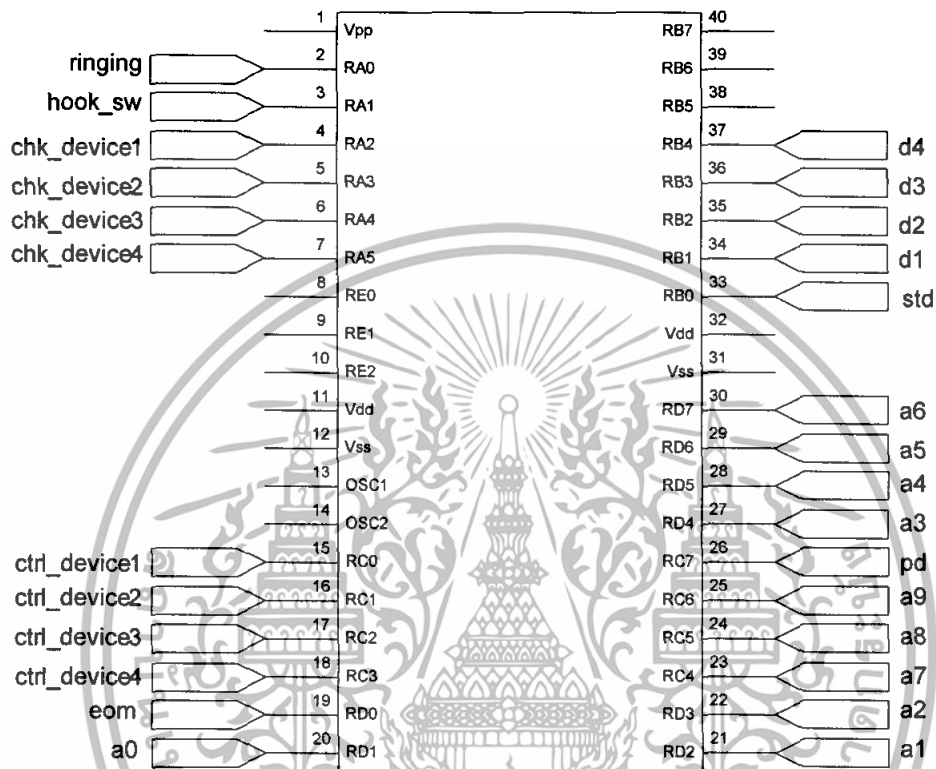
1 Vpp
2 RA0 ringing
3 RA1 hook_sw
4 RA2 chk_device1
5 RA3 chk_device2
6 RA4 chk_device3
7 RA5 chk_device4
8 RE0
9 RE1
10 RE2
11 Vdd
12 Vss
13 OSC1
14 OSC2
15 RC0 ctrl_device1
16 RC1 ctrl_device2
17 RC2 ctrl_device3
18 RC3 ctrl_device4
19 RD0 eom
20 RD1 a0

40 RB7
39 RB6
38 RB5
37 RB4 d4
36 RB3 d3
35 RB2 d2
34 RB1 d1
33 RB0 std
32 Vdd
31 Vss
30 RD7 a6
29 RD6 a5
28 RD5 a4
27 RD4 a3
26 RC7 pd
25 RC6 a9
24 RC5 a8
23 RC4 a7
22 RD3 a2
21 RD2 a1